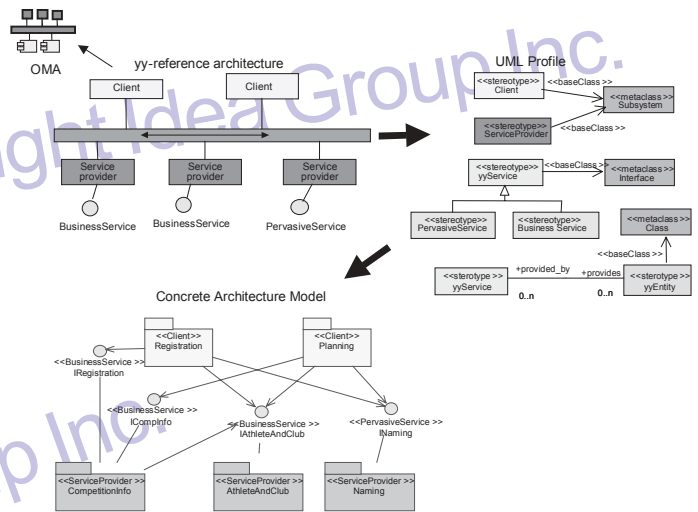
OMA

yy-reference architecture

Client

Client

Service provider

Service provider

Service provider

BusinessService

BusinessService

PervasiveService

UML Profile

<<stereotype>> Client

<<baseClass>>

<<metaclass>> Subsystem

<<stereotype>> ServiceProvider

<<baseClass>>

<<stereotype>> yyService

<<baseClass>>

<<metaclass>> Interface

<<stereotype>> PervasiveService

<<stereotype>> Business Service

<<metaclass>> Class

<<baseClass>>

<<sterotype>> yyService

+provided_by

+provides

<<sterotype>> yyEntity

0..n

0..n

Concrete Architecture Model

<<Client>> Registration

<<Client>> Planning

<<BusinessService>> IRegistration

<<BusinessService>> ICompInfo

<<BusinessService>> IAthleteAndClub

<<PervasiveService>> INaming

<<ServiceProvider>> CompetitionInfo

<<ServiceProvider>> AthleteAndClub

<<ServiceProvider>> Naming

Copyright Idea Group Inc.